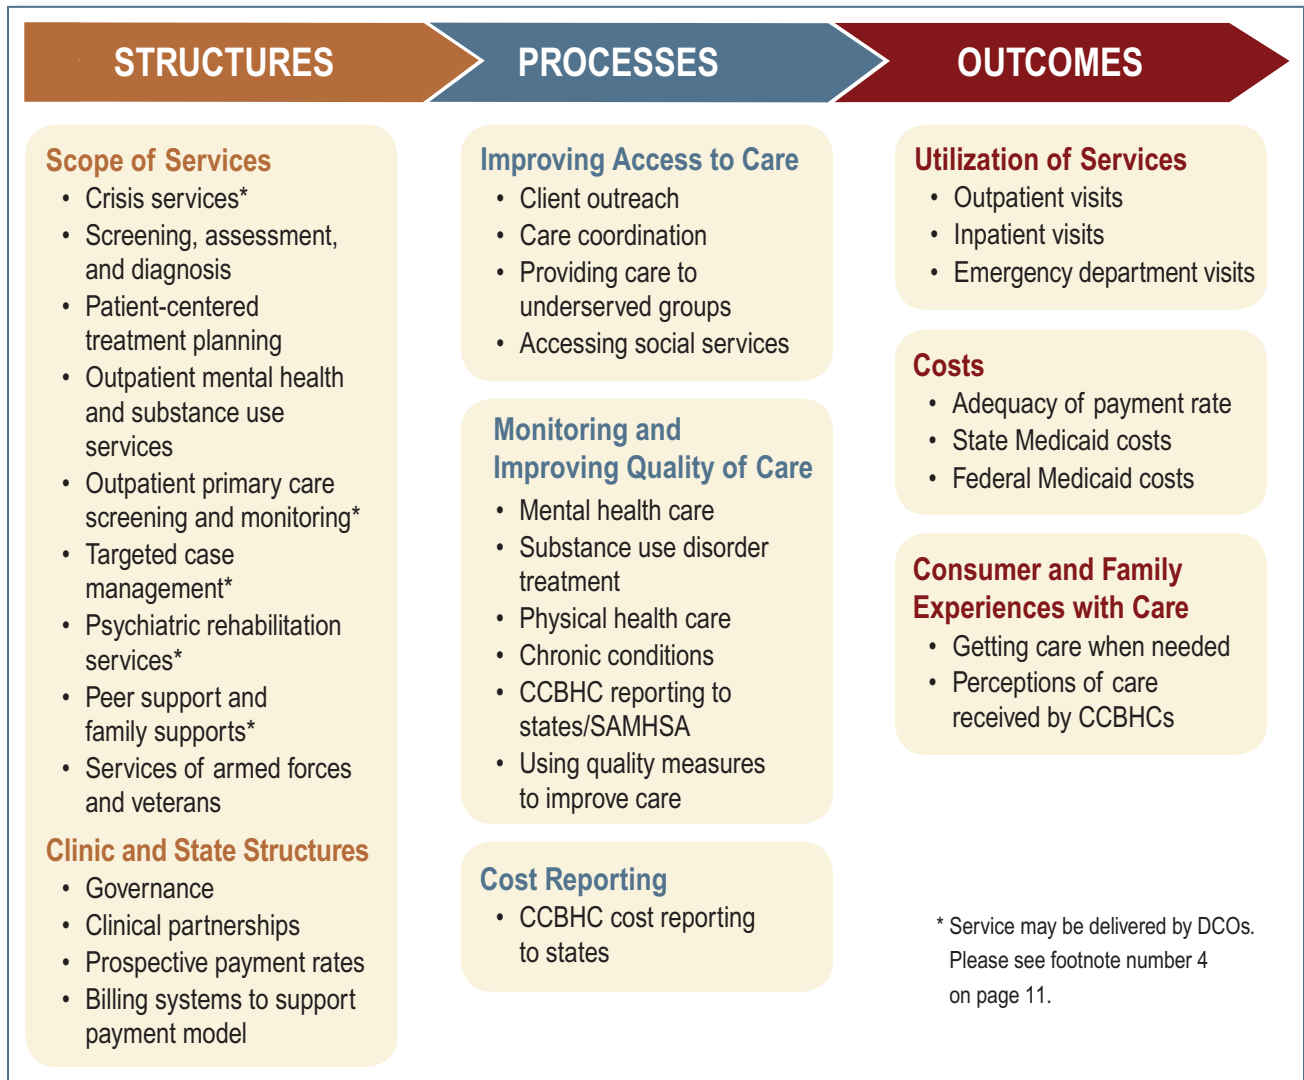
STRUCTURES

PROCESSES

OUTCOMES

Scope of Services
• Crisis services*
• Screening, assessment, and diagnosis
• Patient-centered treatment planning
• Outpatient mental health and substance use services
• Outpatient primary care screening and monitoring*
• Targeted case management*
• Psychiatric rehabilitation services*
• Peer support and family supports*
• Services of armed forces and veterans

Clinic and State Structures
• Governance
• Clinical partnerships
• Prospective payment rates
• Billing systems to support payment model

Improving Access to Care
• Client outreach
• Care coordination
• Providing care to underserved groups
• Accessing social services

Monitoring and Improving Quality of Care
• Mental health care
• Substance use disorder treatment
• Physical health care
• Chronic conditions
• CCBHC reporting to states/SAMHSA
• Using quality measures to improve care

Cost Reporting
• CCBHC cost reporting to states

Utilization of Services
• Outpatient visits
• Inpatient visits
• Emergency department visits

Costs
• Adequacy of payment rate
• State Medicaid costs
• Federal Medicaid costs

Consumer and Family Experiences with Care
• Getting care when needed
• Perceptions of care received by CCBHCs

* Service may be delivered by DCOs. Please see footnote number 4 on page 11.